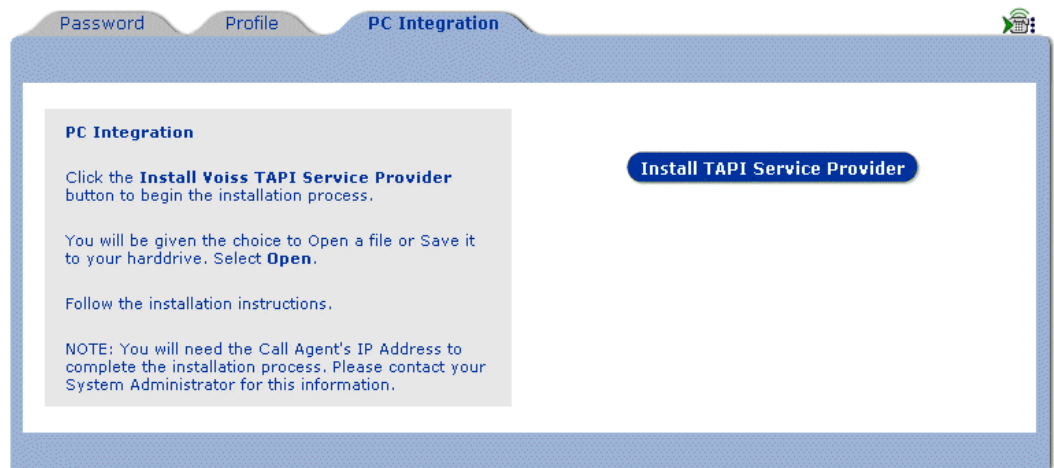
Password Profile PC Integration

PC Integration

Click the Install Voiss TAPI Service Provider button to begin the installation process.

You will be given the choice to Open a file or Save it to your harddrive. Select Open.

Follow the installation instructions.

NOTE: You will need the Call Agent's IP Address to complete the installation process. Please contact your System Administrator for this information.

Install TAPI Service Provider